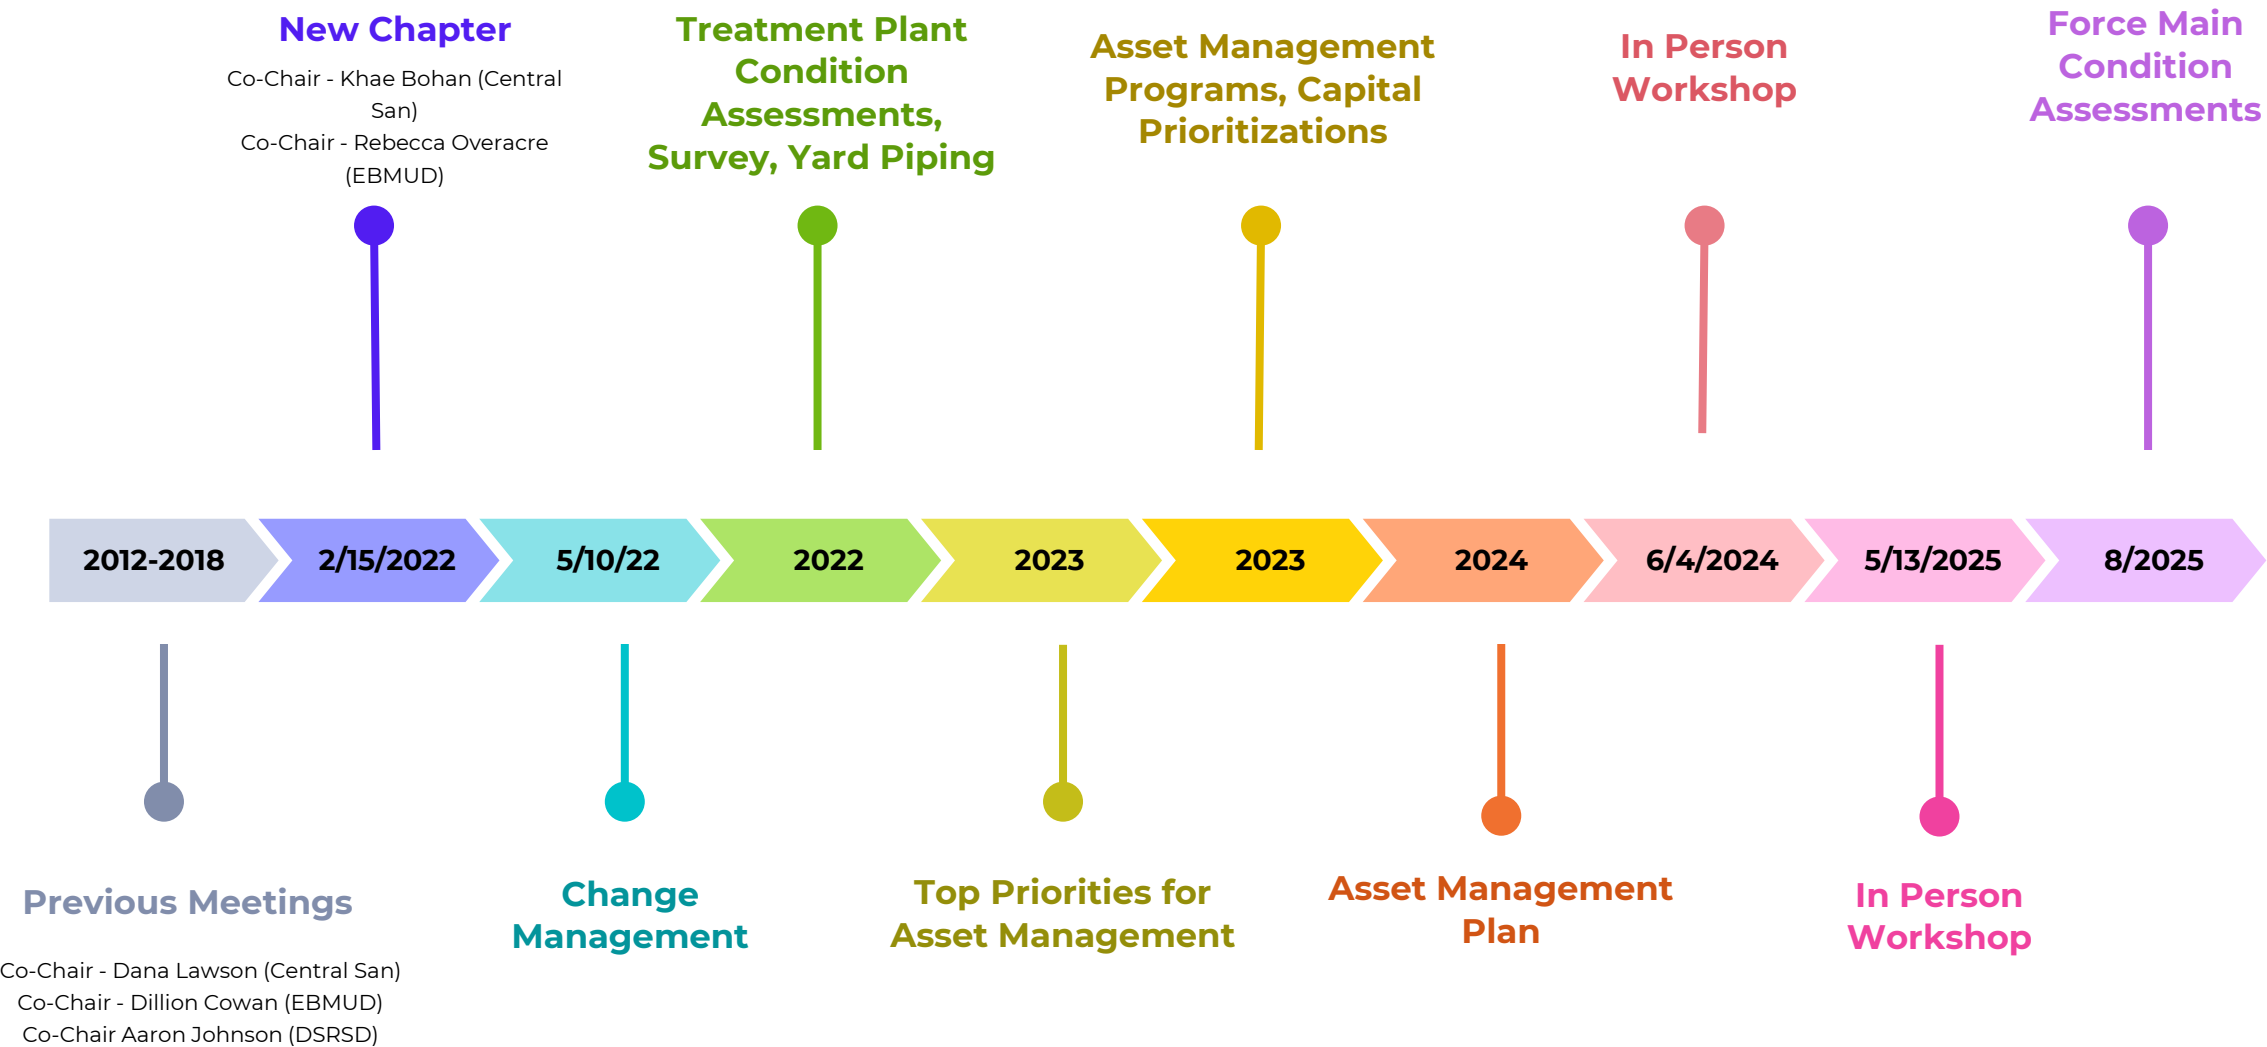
New Chapter

Co-Chair - Khae Bohan (Central San)

Co-Chair - Rebecca Overacre (EBMUD)

Treatment Plant Condition Assessments, Survey, Yard Piping

Asset Management Programs, Capital Prioritizations

In Person Workshop

Force Main Condition Assessments

2012-2018

2/15/2022

5/10/22

2022

2023

2023

2024

6/4/2024

5/13/2025

8/2025

Previous Meetings

Co-Chair - Dana Lawson (Central San)

Co-Chair - Dillion Cowan (EBMUD)

Co-Chair Aaron Johnson (DSRSD)

Change Management

Top Priorities for Asset Management

Asset Management Plan

In Person Workshop